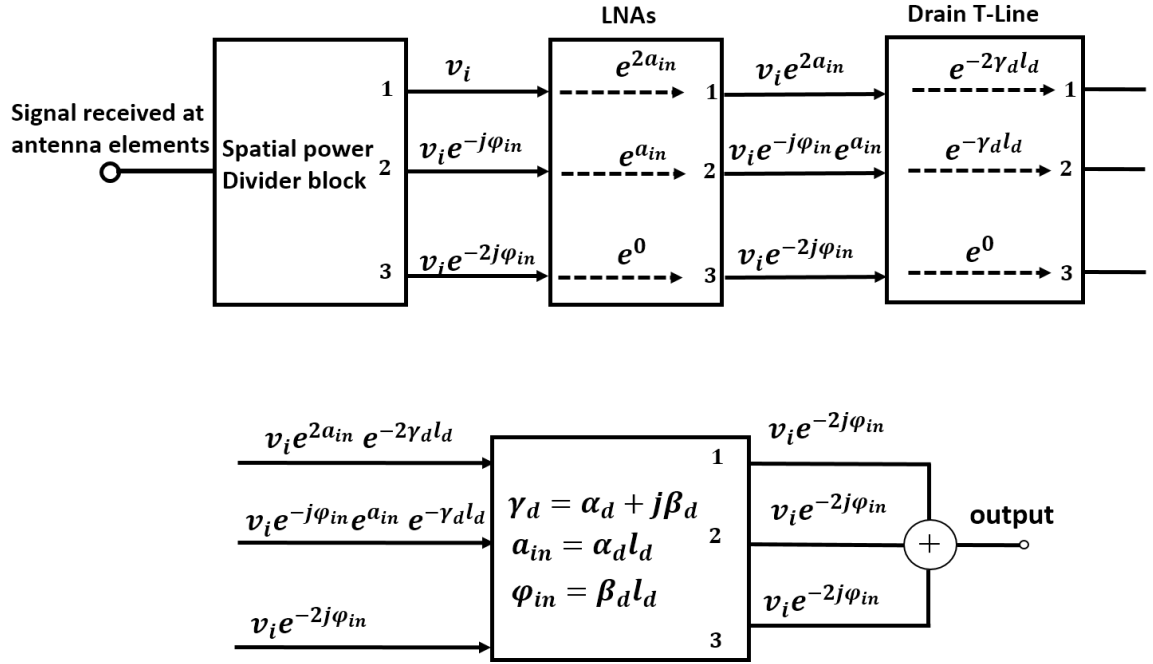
LNAs

Drain T-Line

Signal received at antenna elements

Spatial power Divider block

1

2

3

$v_i$

$v_i e^{-j\varphi_{in}}$

$v_i e^{-2j\varphi_{in}}$

$e^{2a_{in}}$

1

$e^{a_{in}}$

2

$e^{0}$

3

$v_i e^{2a_{in}}$

$v_i e^{-j\varphi_{in}} e^{a_{in}}$

$v_i e^{-2j\varphi_{in}}$

$e^{-2\gamma_d l_d}$

1

$e^{-\gamma_d l_d}$

2

$e^{0}$

3

$v_i e^{2a_{in}}\ e^{-2\gamma_d l_d}$

$v_i e^{-j\varphi_{in}} e^{a_{in}}\ e^{-\gamma_d l_d}$

$v_i e^{-2j\varphi_{in}}$

$\gamma_d = \alpha_d + j\beta_d$
$a_{in} = \alpha_d l_d$
$\varphi_{in} = \beta_d l_d$

1

2

3

$v_i e^{-2j\varphi_{in}}$

$v_i e^{-2j\varphi_{in}}$

$v_i e^{-2j\varphi_{in}}$

+

output